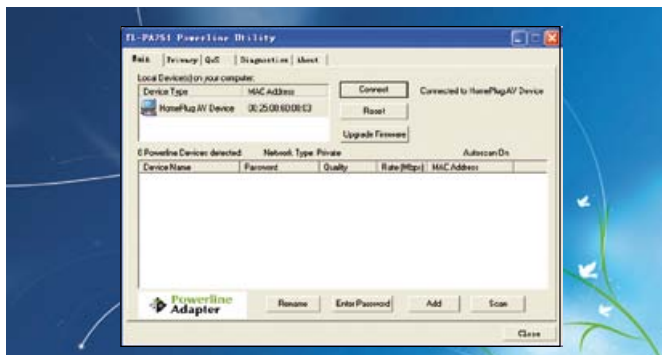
TL-PA751 Powerline Utility

Main | Privacy | QoS | Diagnostics | About

Local Device(s) on your computer:

| Device Type | MAC Address |
|---|---|
| HomePlug AV Device | 00:25:00:60:00:E3 |

Connect
Reset
Upgrade Firmware

Connected to HomePlugAV Device

0 Powerline Devices detected: Network Type: Private Autoscan On

| Device Name | Password | Quality | Rate (Mbps) | MAC Address |
|---|---|---|---|---|

Powerline Adapter

Rename
Enter Password
Add
Scan

Close